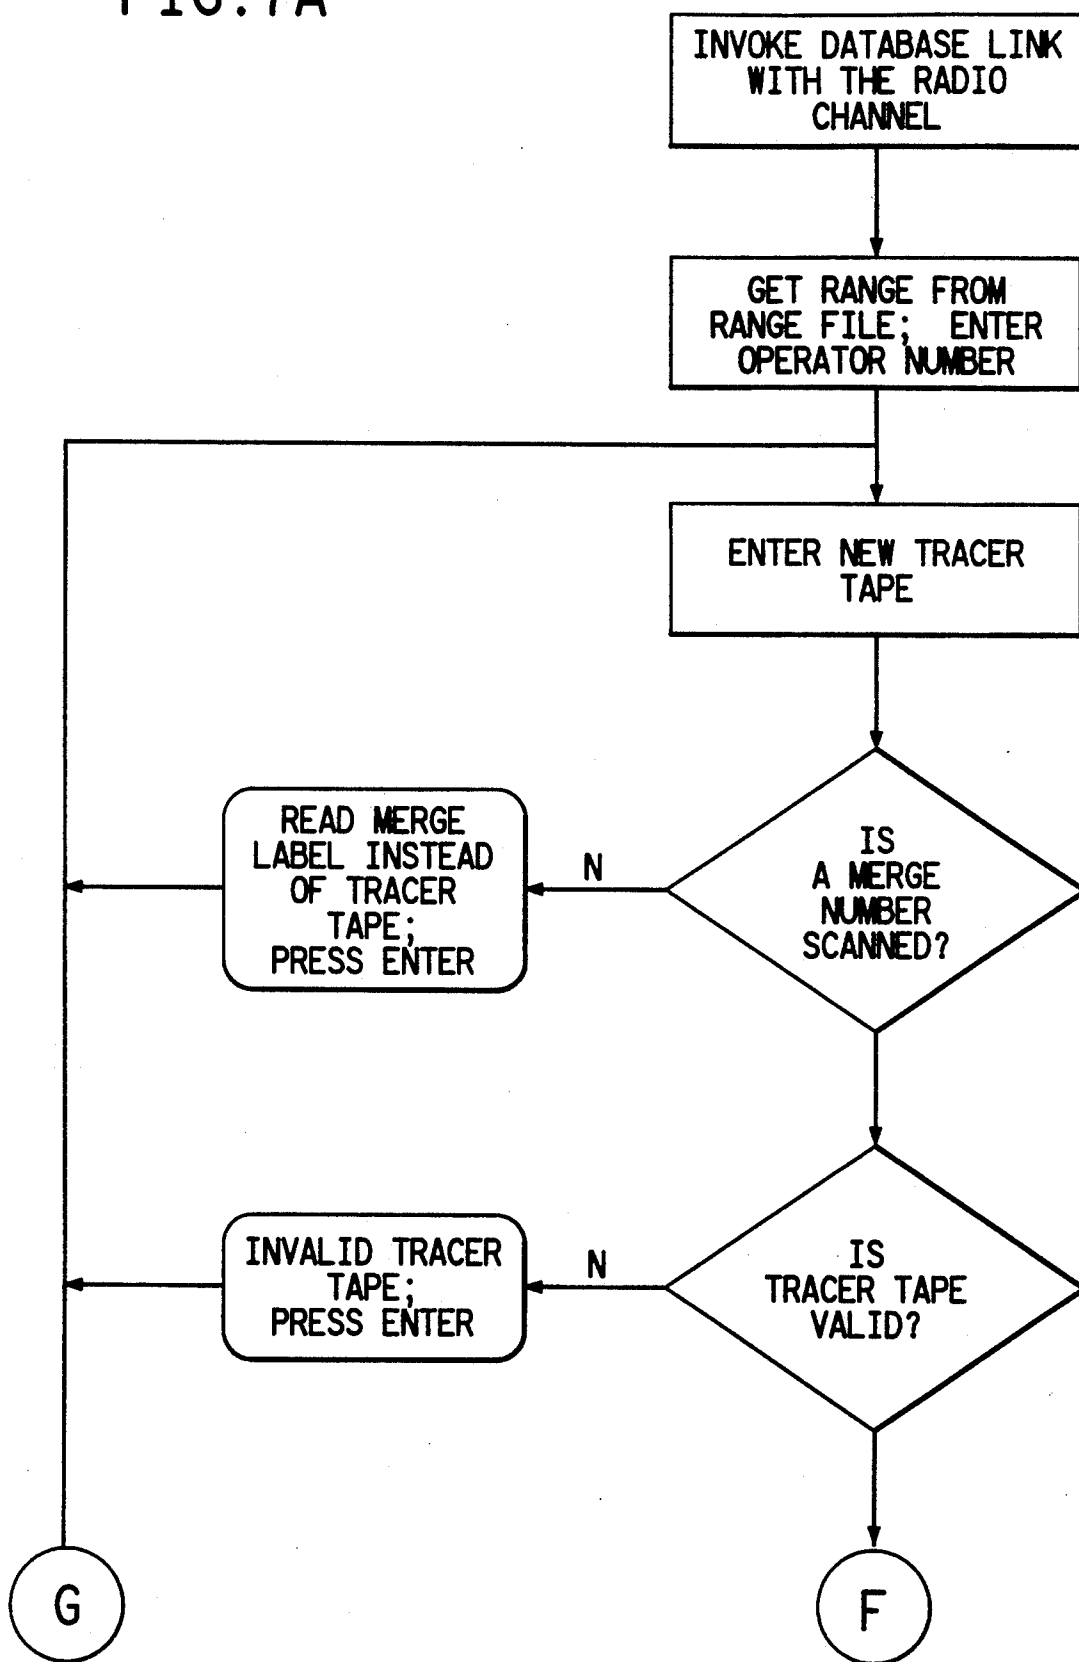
FIG.7A

INVOKE DATABASE LINK WITH THE RADIO CHANNEL

GET RANGE FROM RANGE FILE; ENTER OPERATOR NUMBER

ENTER NEW TRACER TAPE

IS A MERGE NUMBER SCANNED?

N

READ MERGE LABEL INSTEAD OF TRACER TAPE; PRESS ENTER

IS TRACER TAPE VALID?

N

INVALID TRACER TAPE; PRESS ENTER

G

F